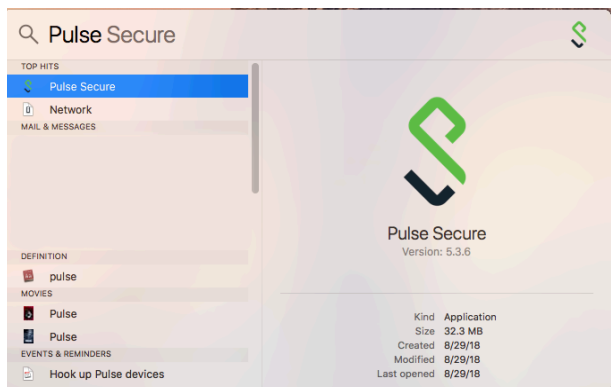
Pulse Secure

TOP HITS
Pulse Secure
Network
MAIL & MESSAGES

DEFINITION
pulse
MOVIES
Pulse
Pulse
EVENTS & REMINDERS
Hook up Pulse devices

Pulse Secure
Version: 5.3.6

| | |
|---|---|
| Kind | Application |
| Size | 32.3 MB |
| Created | 8/29/18 |
| Modified | 8/29/18 |
| Last opened | 8/29/18 |